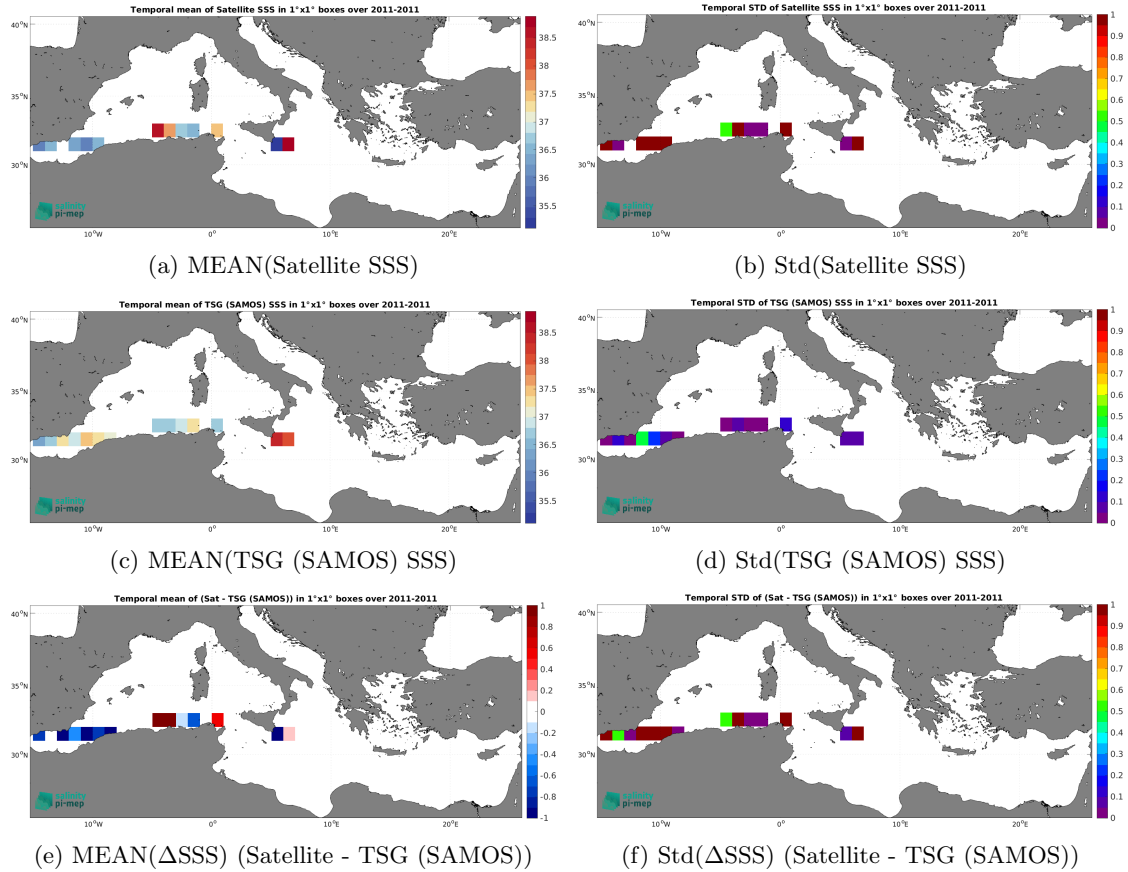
Temporal mean of Satellite SSS in 1°x1° boxes over 2011-2011

40°N
35°N
30°N
10°W 0° 10°E 20°E

38.5
38
37.5
37
36.5
36
35.5

salinity pi-mep

(a) MEAN(Satellite SSS)

Temporal STD of Satellite SSS in 1°x1° boxes over 2011-2011

40°N
35°N
30°N
10°W 0° 10°E 20°E

1
0.9
0.8
0.7
0.6
0.5
0.4
0.3
0.2
0.1
0

salinity pi-mep

(b) Std(Satellite SSS)

Temporal mean of TSG (SAMOS) SSS in 1°x1° boxes over 2011-2011

40°N
35°N
30°N
10°W 0° 10°E 20°E

38.5
38
37.5
37
36.5
36
35.5

salinity pi-mep

(c) MEAN(TSG (SAMOS) SSS)

Temporal STD of TSG (SAMOS) SSS in 1°x1° boxes over 2011-2011

40°N
35°N
30°N
10°W 0° 10°E 20°E

1
0.9
0.8
0.7
0.6
0.5
0.4
0.3
0.2
0.1
0

salinity pi-mep

(d) Std(TSG (SAMOS) SSS)

Temporal mean of (Sat - TSG (SAMOS)) in 1°x1° boxes over 2011-2011

40°N
35°N
30°N
10°W 0° 10°E 20°E

1
0.8
0.6
0.4
0.2
0
-0.2
-0.4
-0.6
-0.8
-1

salinity pi-mep

(e) MEAN(ΔSSS) (Satellite - TSG (SAMOS))

Temporal STD of (Sat - TSG (SAMOS)) in 1°x1° boxes over 2011-2011

40°N
35°N
30°N
10°W 0° 10°E 20°E

1
0.9
0.8
0.7
0.6
0.5
0.4
0.3
0.2
0.1
0

salinity pi-mep

(f) Std(ΔSSS) (Satellite - TSG (SAMOS))